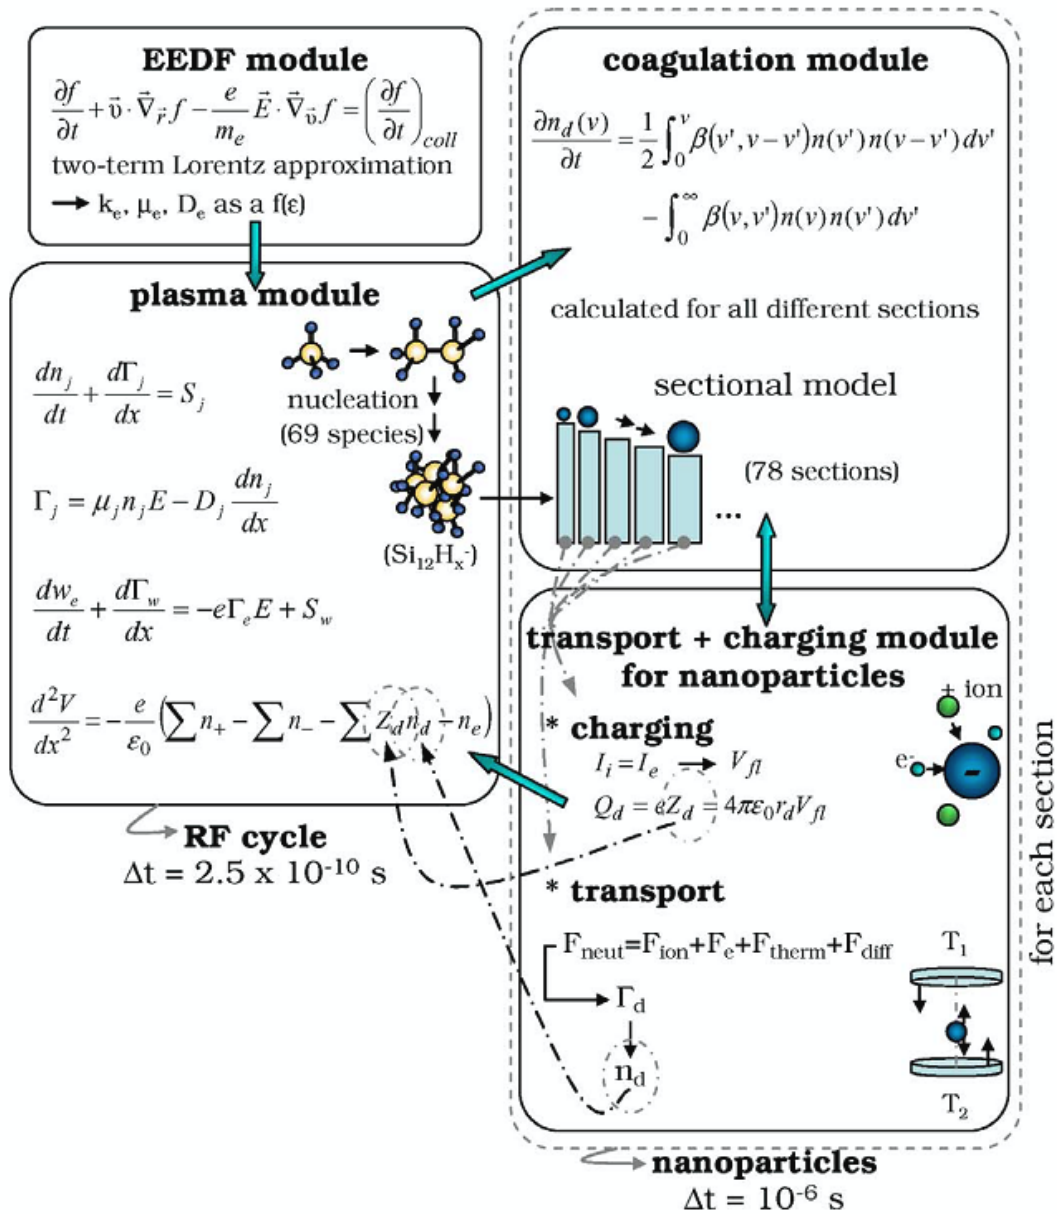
EEDF module

$\frac{\partial f}{\partial t} + \vec{\upsilon} \cdot \vec{\nabla}_{\vec{r}} f - \frac{e}{m_e} \vec{E} \cdot \vec{\nabla}_{\vec{\upsilon}} f = \left(\frac{\partial f}{\partial t}\right)_{coll}$

two-term Lorentz approximation

→ $k_e$, $\mu_e$, $D_e$ as a f(ε)

plasma module

$\frac{dn_j}{dt} + \frac{d\Gamma_j}{dx} = S_j$

$\Gamma_j = \mu_j n_j E - D_j \frac{dn_j}{dx}$

$\frac{dw_e}{dt} + \frac{d\Gamma_w}{dx} = -e\Gamma_e E + S_w$

$\frac{d^2V}{dx^2} = -\frac{e}{\varepsilon_0}\left(\sum n_+ - \sum n_- - \sum Z_d n_d - n_e\right)$

nucleation (69 species)

($Si_{12}H_x^-$)

RF cycle
Δt = 2.5 x $10^{-10}$ s

coagulation module

$\frac{\partial n_d(v)}{\partial t} = \frac{1}{2}\int_0^v \beta(v', v-v') n(v') n(v-v') dv'$

$- \int_0^\infty \beta(v, v') n(v) n(v') dv'$

calculated for all different sections

sectional model

(78 sections)

...

transport + charging module for nanoparticles

* charging

$I_i = I_e \rightarrow V_{fl}$

$Q_d = eZ_d = 4\pi\varepsilon_0 r_d V_{fl}$

+ ion

e-

-

* transport

$F_{neut} = F_{ion} + F_e + F_{therm} + F_{diff}$

$\Gamma_d$

$n_d$

$T_1$

$T_2$

for each section

nanoparticles
Δt = $10^{-6}$ s